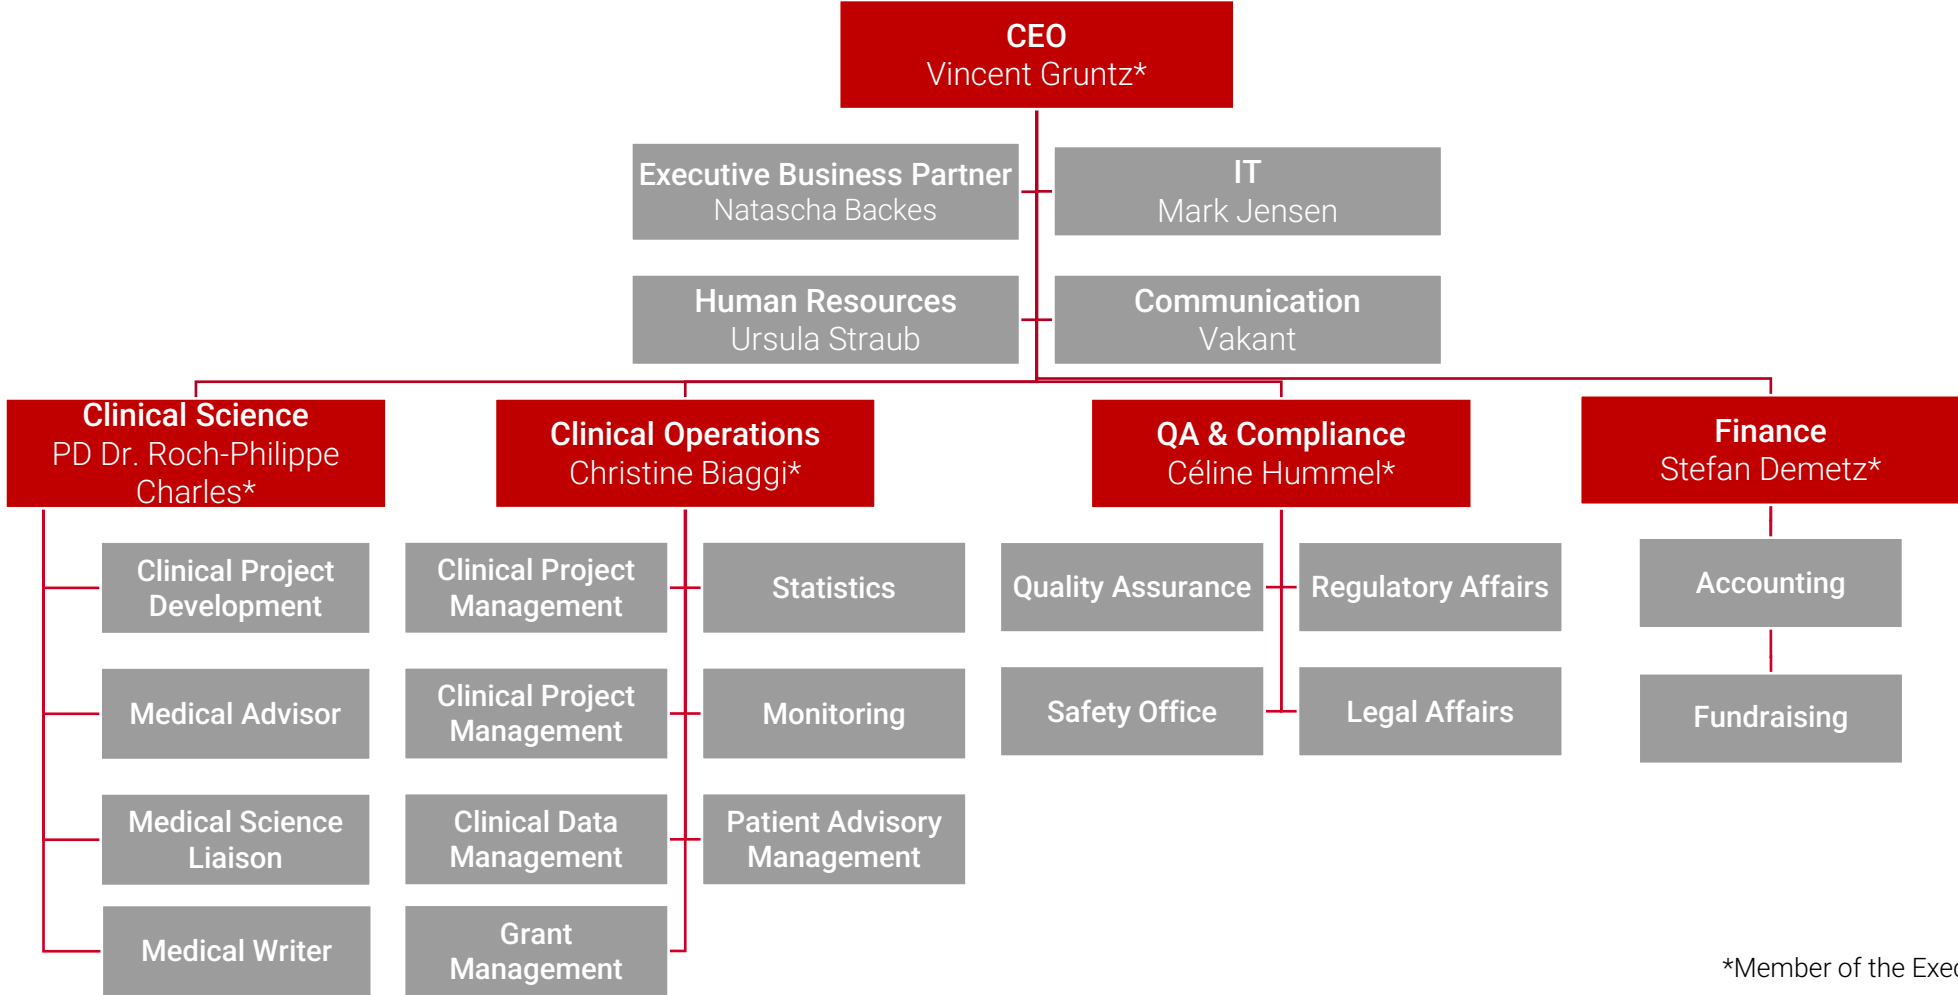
CEO
Vincent Gruntz*

Executive Business Partner
Natascha Backes

IT
Mark Jensen

Human Resources
Ursula Straub

Communication
Vakant

Clinical Science
PD Dr. Roch-Philippe Charles*

Clinical Operations
Christine Biaggi*

QA & Compliance
Céline Hummel*

Finance
Stefan Demetz*

Clinical Project Development

Medical Advisor

Medical Science Liaison

Medical Writer

Clinical Project Management

Clinical Project Management

Clinical Data Management

Grant Management

Statistics

Monitoring

Patient Advisory Management

Quality Assurance

Safety Office

Regulatory Affairs

Legal Affairs

Accounting

Fundraising

*Member of the Exe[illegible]